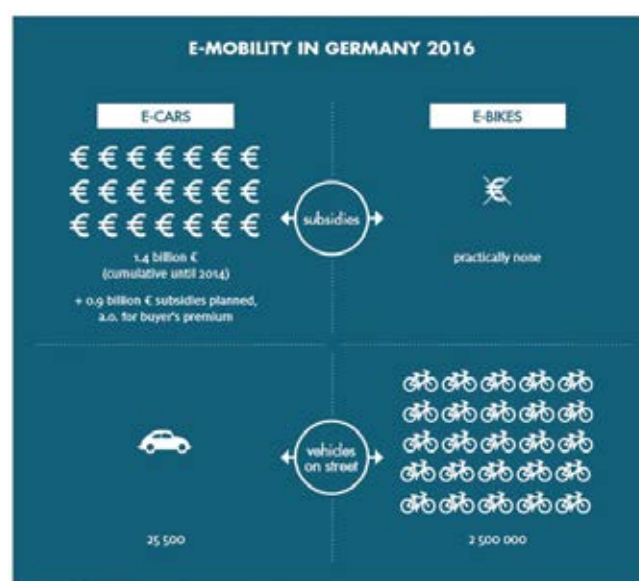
E-MOBILITY IN GERMANY 2016

E-CARS

€ € € € € € €
€ € € € € € €
€ € € € € € €

1.4 billion €
(cumulative until 2014)

+ 0.9 billion € subsidies planned, a.o. for buyer's premium

subsidies

E-BIKES

€

practically none

vehicles on street

25 500

2 500 000